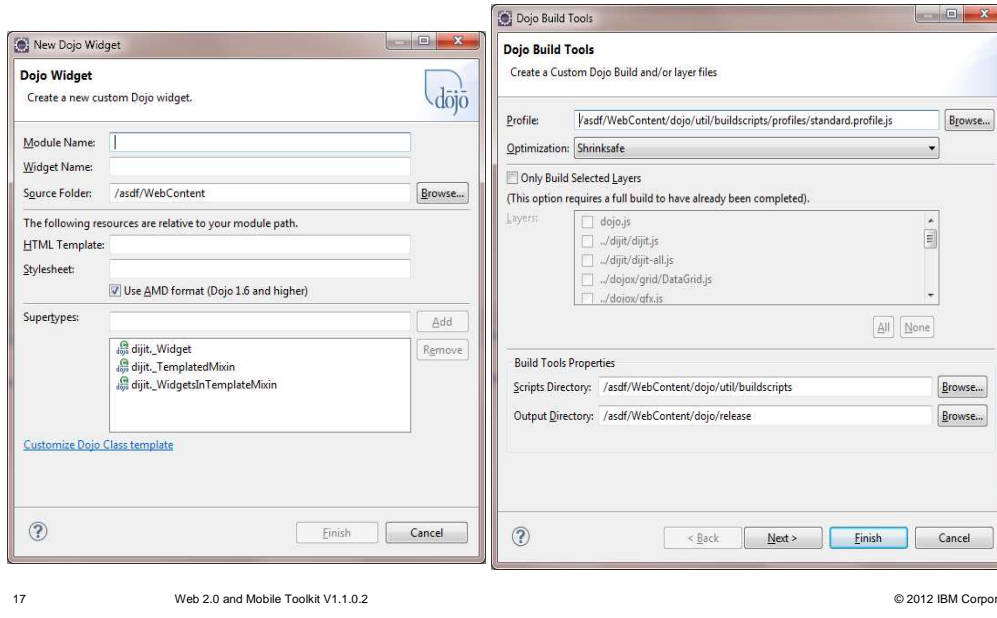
New Dojo Widget

Dojo Widget

Create a new custom Dojo widget.

dojo

Module Name:

Widget Name:

Source Folder: /asdf/WebContent

Browse...

The following resources are relative to your module path.

HTML Template:

Stylesheet:

Use AMD format (Dojo 1.6 and higher)

Supertypes:

Add

dijit._Widget

dijit._TemplatedMixin

dijit._WidgetsInTemplateMixin

Remove

Customize Dojo Class template

?

Finish

Cancel

Dojo Build Tools

Dojo Build Tools

Create a Custom Dojo Build and/or layer files

Profile: /asdf/WebContent/dojo/util/buildscripts/profiles/standard.profile.js

Browse...

Optimization: Shrinksafe

Only Build Selected Layers

(This option requires a full build to have already been completed).

Layers:

dojo.js

../dijit/dijit.js

../dijit/dijit-all.js

../dojox/grid/DataGrid.js

../dojox/gfx.js

All

None

Build Tools Properties

Scripts Directory: /asdf/WebContent/dojo/util/buildscripts

Browse...

Output Directory: /asdf/WebContent/dojo/release

Browse...

?

< Back

Next >

Finish

Cancel

17

Web 2.0 and Mobile Toolkit V1.1.0.2

© 2012 IBM Corpor